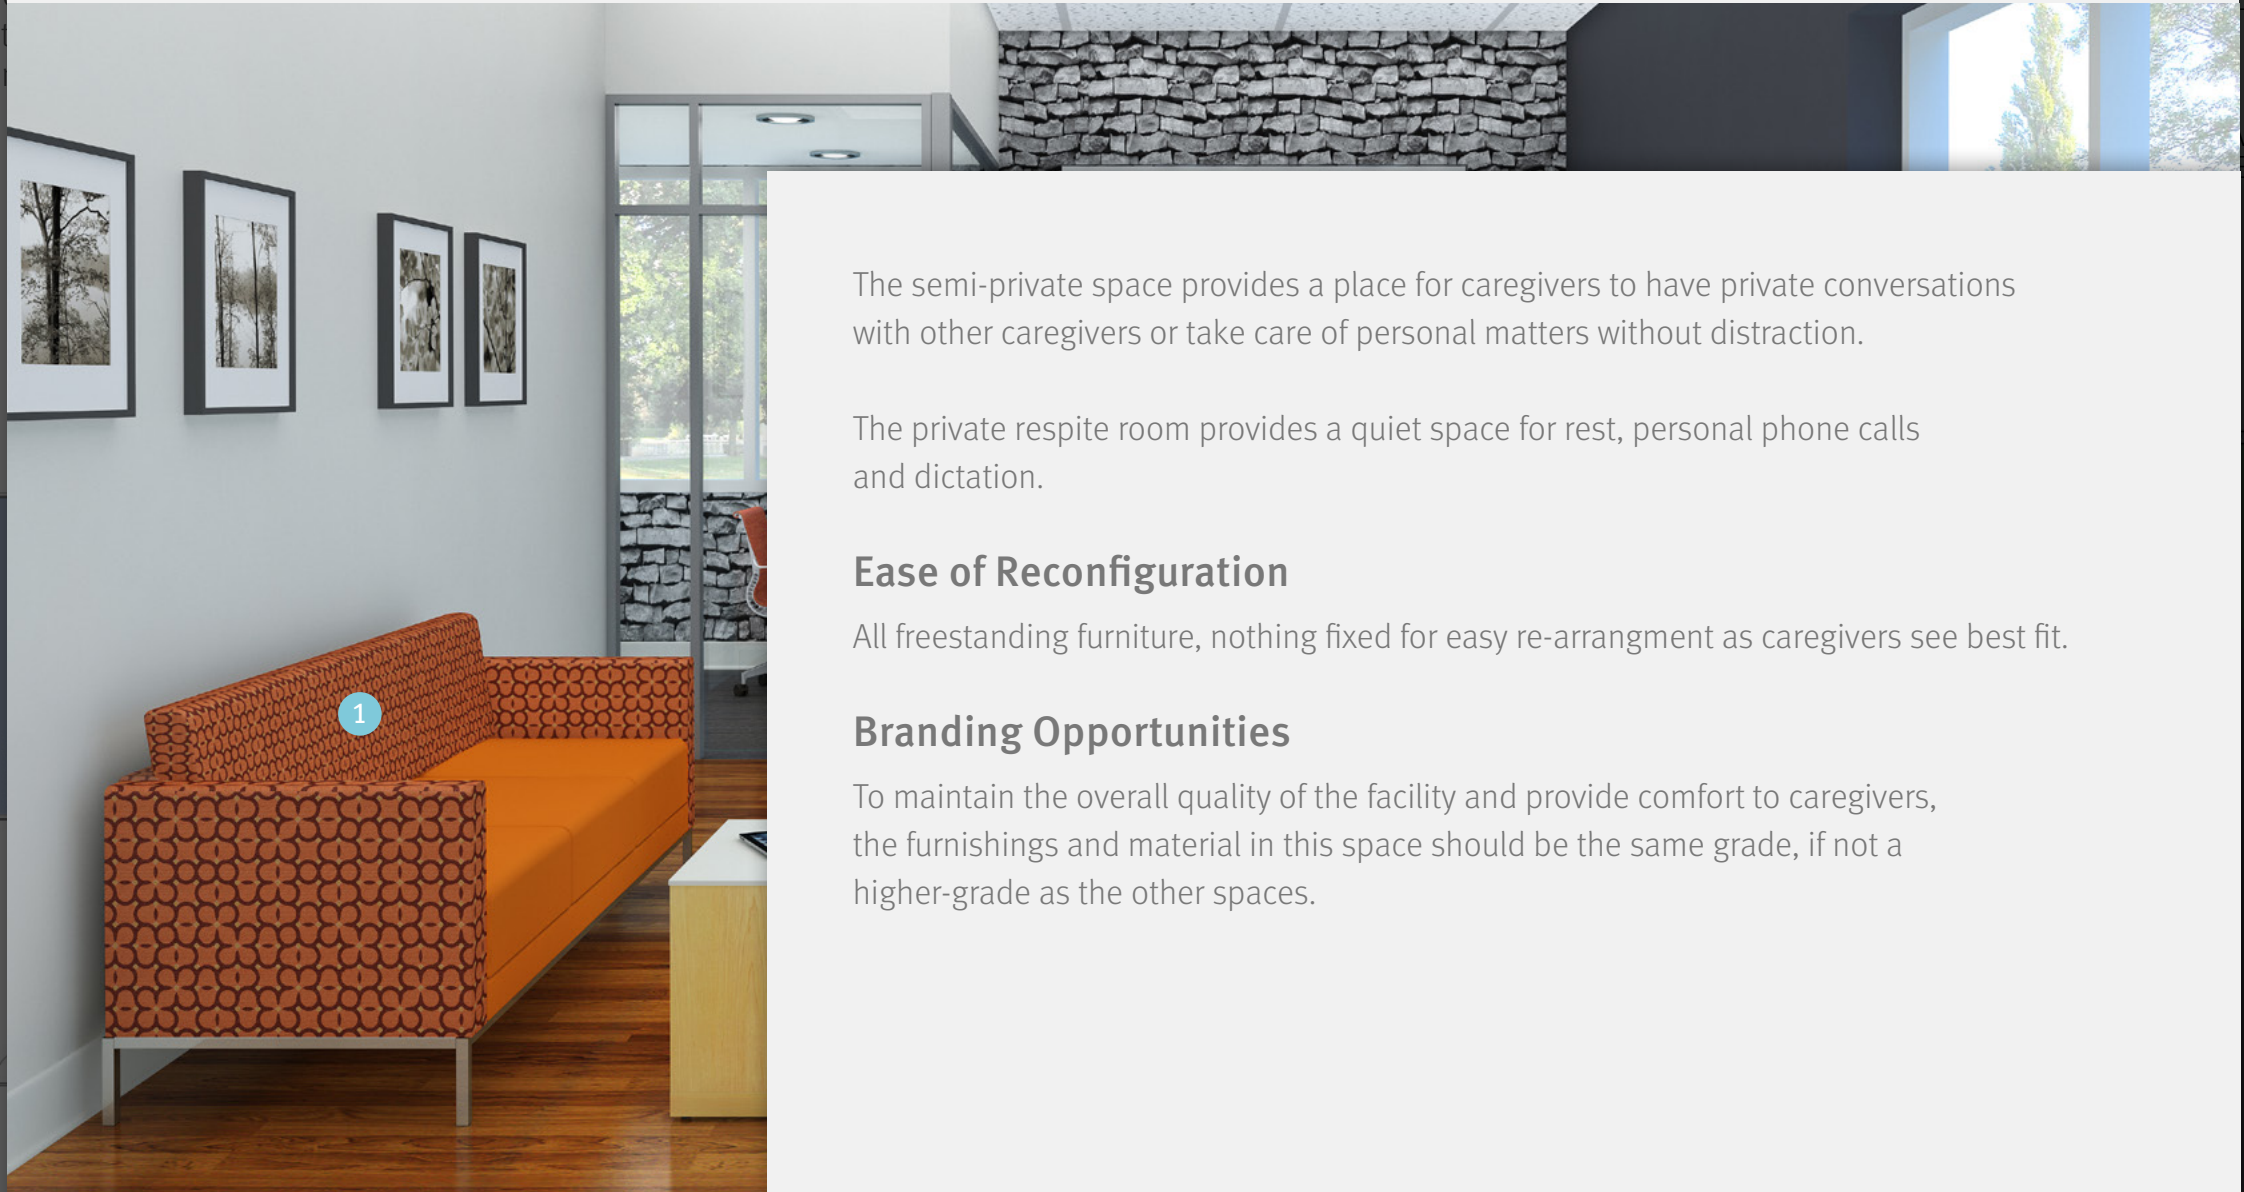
1

The semi-private space provides a place for caregivers to have private conversations with other caregivers or take care of personal matters without distraction.

The private respite room provides a quiet space for rest, personal phone calls and dictation.

Ease of Reconfiguration

All freestanding furniture, nothing fixed for easy re-arrangment as caregivers see best fit.

Branding Opportunities

To maintain the overall quality of the facility and provide comfort to caregivers, the furnishings and material in this space should be the same grade, if not a higher-grade as the other spaces.